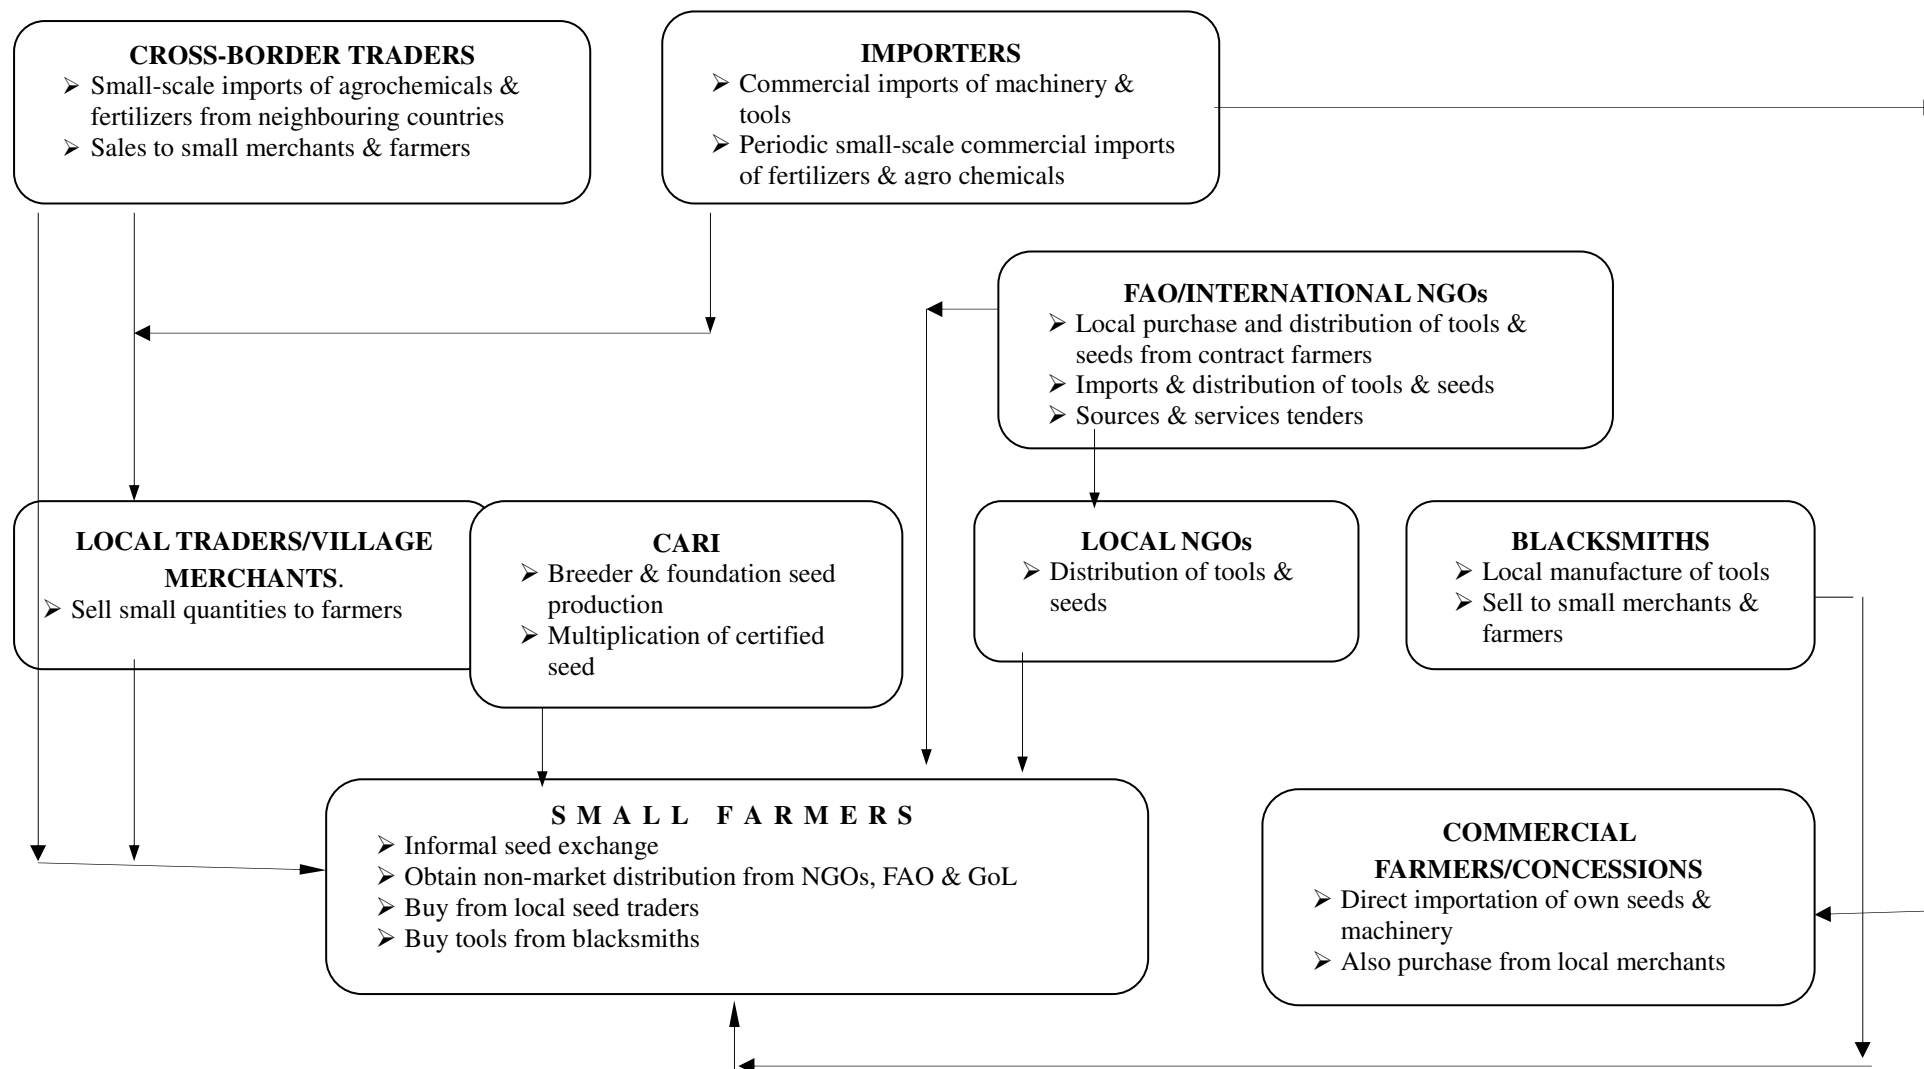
CROSS-BORDER TRADERS
- Small-scale imports of agrochemicals & fertilizers from neighbouring countries
- Sales to small merchants & farmers

IMPORTERS
- Commercial imports of machinery & tools
- Periodic small-scale commercial imports of fertilizers & agro chemicals

FAO/INTERNATIONAL NGOs
- Local purchase and distribution of tools & seeds from contract farmers
- Imports & distribution of tools & seeds
- Sources & services tenders

LOCAL TRADERS/VILLAGE MERCHANTS.
- Sell small quantities to farmers

CARI
- Breeder & foundation seed production
- Multiplication of certified seed

LOCAL NGOs
- Distribution of tools & seeds

BLACKSMITHS
- Local manufacture of tools
- Sell to small merchants & farmers

S M A L L F A R M E R S
- Informal seed exchange
- Obtain non-market distribution from NGOs, FAO & GoL
- Buy from local seed traders
- Buy tools from blacksmiths

COMMERCIAL FARMERS/CONCESSIONS
- Direct importation of own seeds & machinery
- Also purchase from local merchants